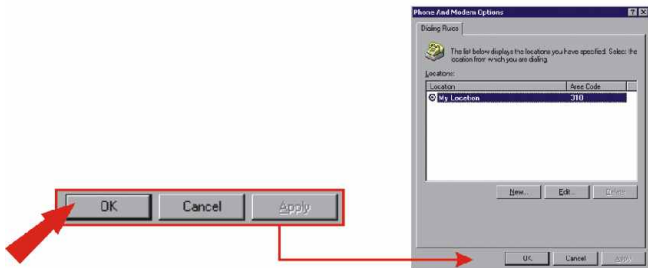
OK Cancel Apply

Phone And Modem Options

Dialing Rules

The list below displays the locations you have specified. Select the location from which you are dialing.

Locations:

| Location | Area Code |
|---|---|
| My Location | 310 |

New... Edit... Delete

OK Cancel Apply